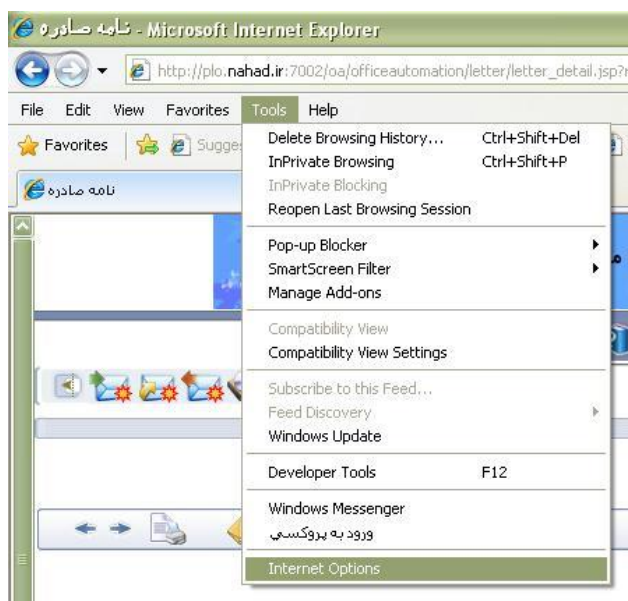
نامه صادره - Microsoft Internet Explorer

http://plo.nahad.ir:7002/oa/officeautomation/letter/letter_detail.jsp?

File Edit View Favorites Tools Help

Favorites Sugge

نامه صادره

Delete Browsing History... Ctrl+Shift+Del
InPrivate Browsing Ctrl+Shift+P
InPrivate Blocking
Reopen Last Browsing Session

Pop-up Blocker
SmartScreen Filter
Manage Add-ons

Compatibility View
Compatibility View Settings

Subscribe to this Feed...
Feed Discovery
Windows Update

Developer Tools F12

Windows Messenger
ورود به پروکسی

Internet Options